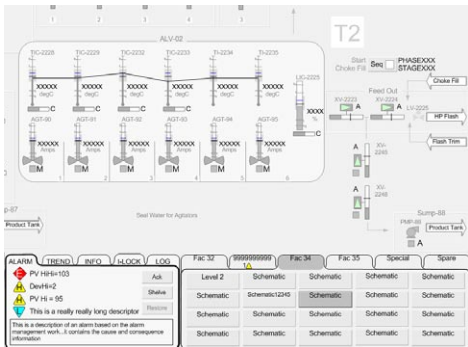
1 2 3 4

T2

ALV-02

TIC-2226 TIC-2229 TIC-2232 TIC-2233 TI-2234 TI-2235

XXXXX degC XXXXX degC XXXXX degC XXXXX degC XXXXX degC XXXXX degC

C C

AGT-90 AGT-91 AGT-92 AGT-93 AGT-94 AGT-95

XXXXX Amps XXXXX Amps XXXXX Amps XXXXX Amps XXXXX Amps XXXXX Amps

M M M M M M

1 2 3 4 5 6

LIC-2225

XXXX %

Start Choke Fill Seq PHASEXXX STAGEXXX

Choke Fill

Feed Out

XV-2223 XV-2224 LV-2225

A A A

HP Flash

Flash Trim

A XV-2246

A XV-2248

Seal Water for Agitators

p-87

Product Tank

Sump-88

PMP-88

A

Product Tank

ALARM TREND INFO I-LOCK LOG

PV HiHi=103

DevHi=2

PV Hi = 95

This is a really really long descriptor

Ack

Shelve

Restore

This is a description of an alarm based on the alarm management work...it contains the cause and consequence information

| Fac 32 | 999999999 | Fac 34 | Fac 35 | Special | Spare |
|---|---|---|---|---|---|
| Level 2 | Schematic | Schematic | Schematic | Schematic | |
| Schematic | Schematic12345 | Schematic | Schematic | Schematic | |
| Schematic | Schematic | Schematic | Schematic | Schematic | |
| Schematic | Schematic | Schematic | Schematic | Schematic | |